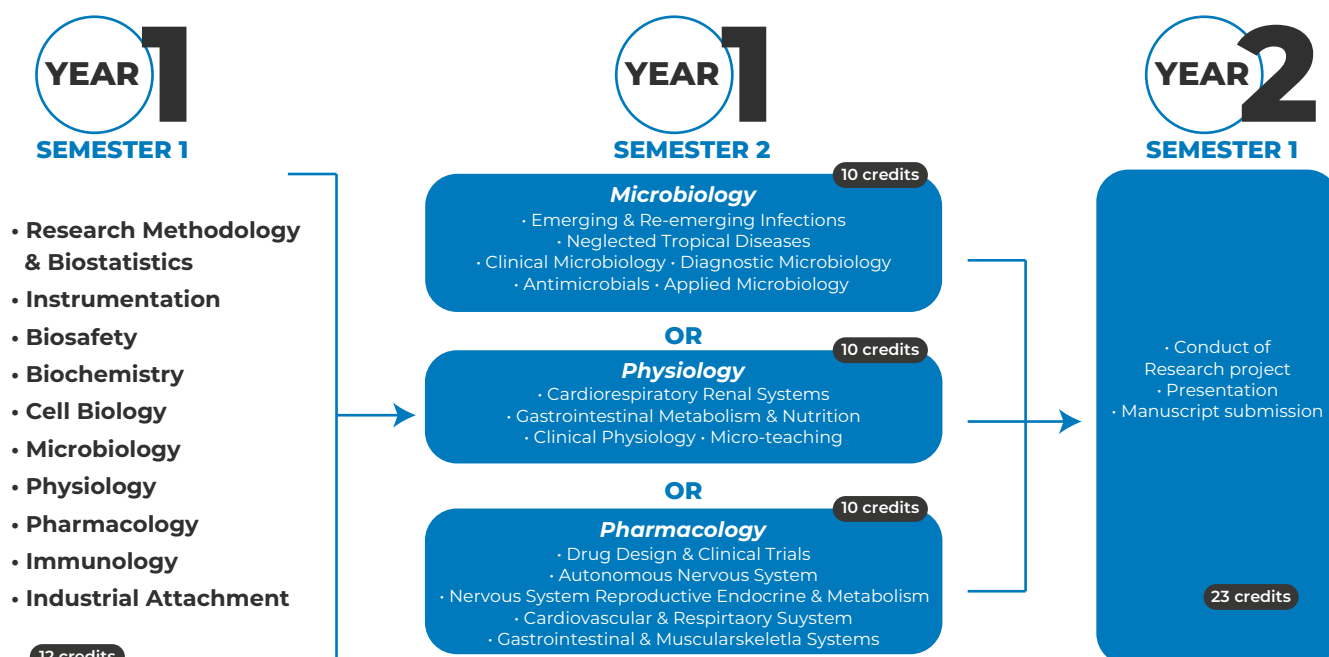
YEAR 1
SEMESTER 1

• Research Methodology & Biostatistics
• Instrumentation
• Biosafety
• Biochemistry
• Cell Biology
• Microbiology
• Physiology
• Pharmacology
• Immunology
• Industrial Attachment

12 credits

YEAR 1
SEMESTER 2

10 credits
Microbiology
• Emerging & Re-emerging Infections
• Neglected Tropical Diseases
• Clinical Microbiology • Diagnostic Microbiology
• Antimicrobials • Applied Microbiology

OR

10 credits
Physiology
• Cardiorespiratory Renal Systems
• Gastrointestinal Metabolism & Nutrition
• Clinical Physiology • Micro-teaching

OR

10 credits
Pharmacology
• Drug Design & Clinical Trials
• Autonomous Nervous System
• Nervous System Reproductive Endocrine & Metabolism
• Cardiovascular & Respirtaory Suystem
• Gastrointestinal & Muscularskeletla Systems

YEAR 2
SEMESTER 1

• Conduct of Research project
• Presentation
• Manuscript submission

23 credits